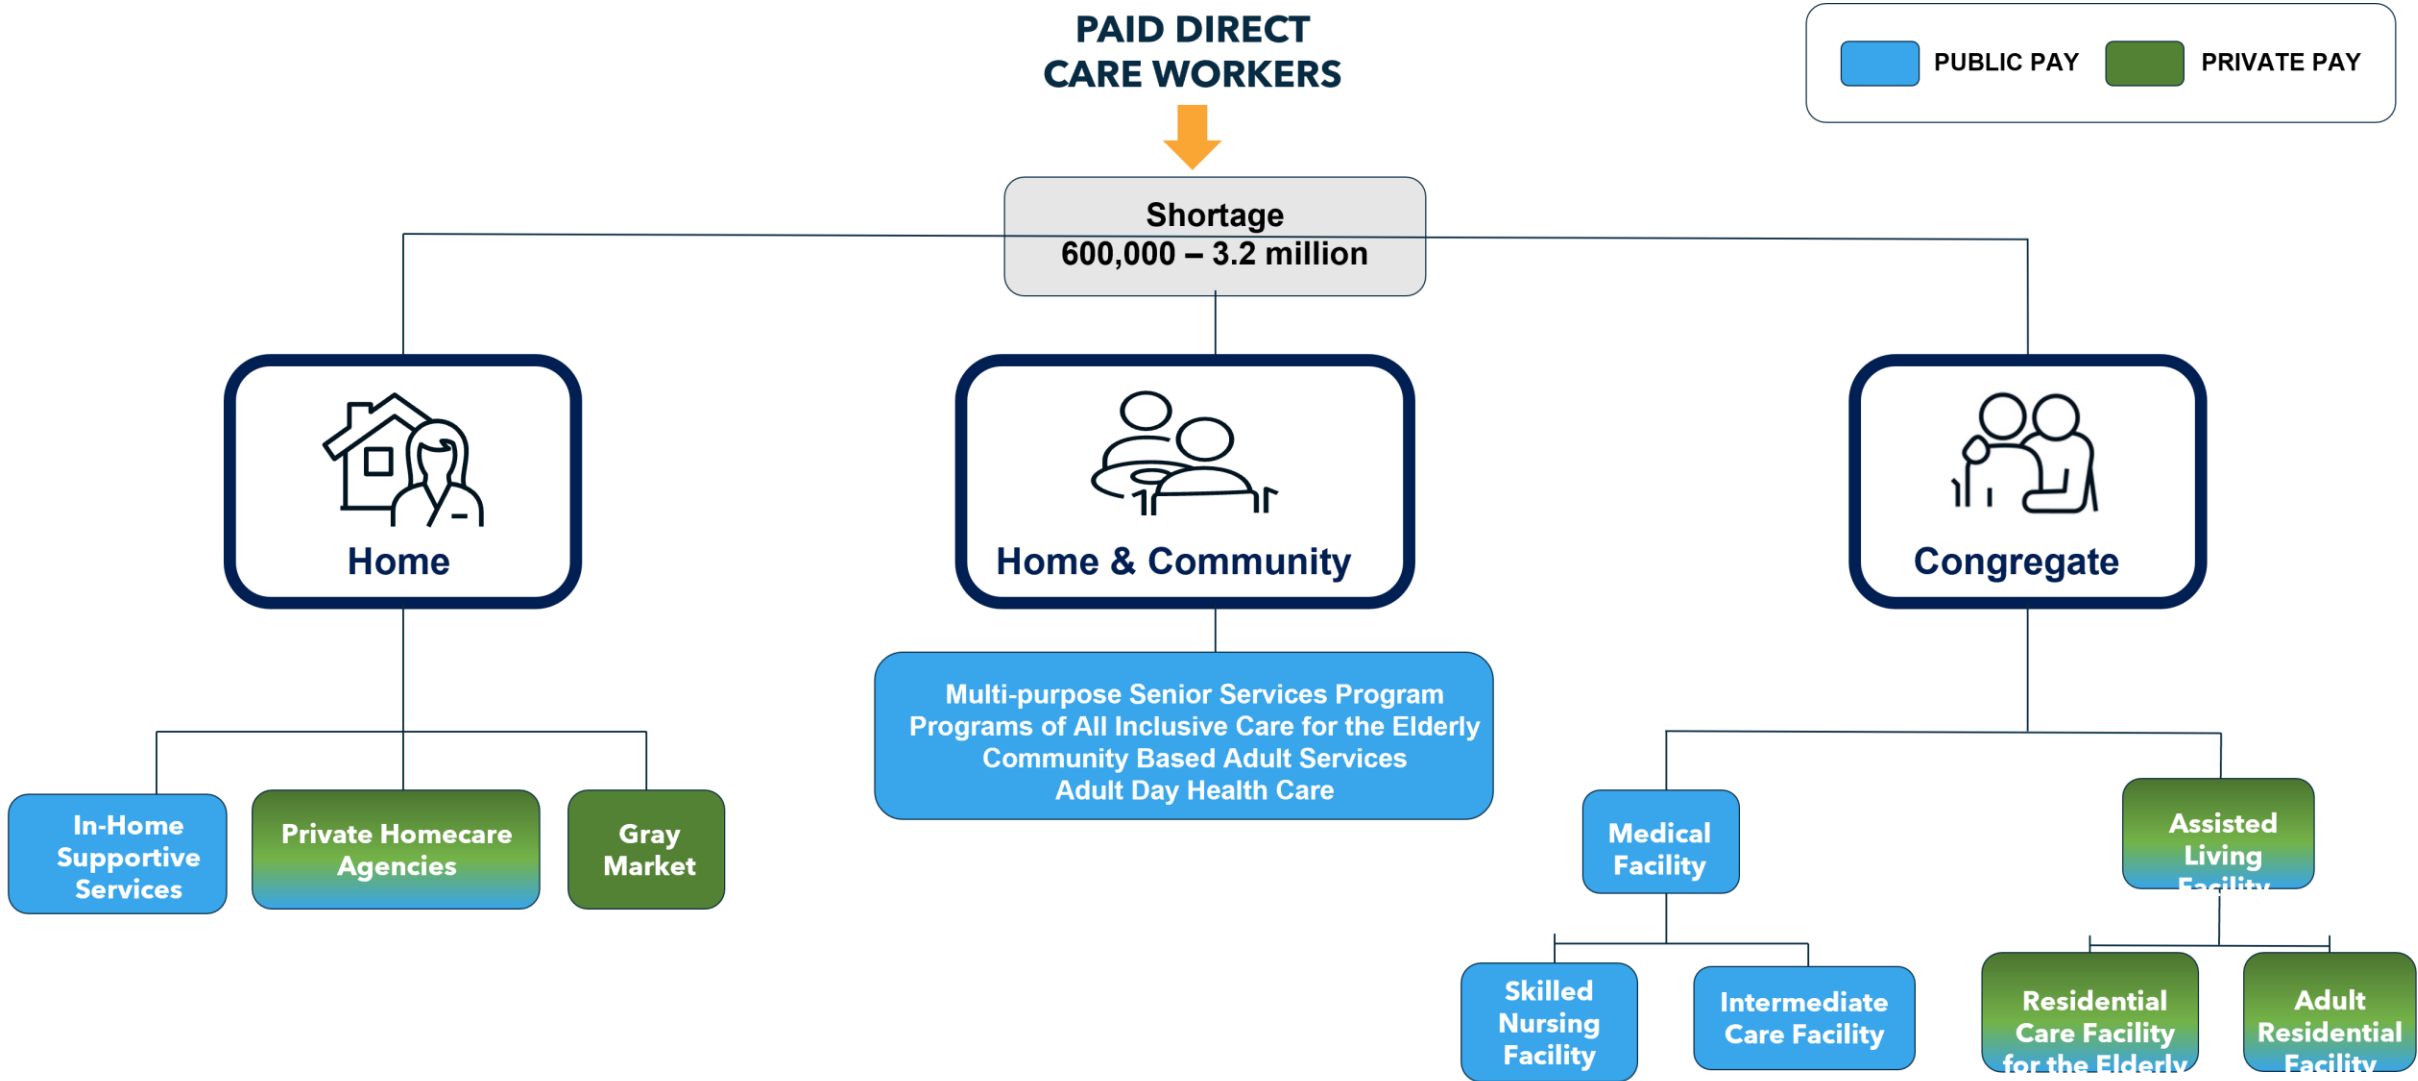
PAID DIRECT CARE WORKERS

PUBLIC PAY PRIVATE PAY

Shortage
600,000 – 3.2 million

Home

Home & Community

Congregate

In-Home Supportive Services

Private Homecare Agencies

Gray Market

Multi-purpose Senior Services Program
Programs of All Inclusive Care for the Elderly
Community Based Adult Services
Adult Day Health Care

Medical Facility

Assisted Living Facility

Skilled Nursing Facility

Intermediate Care Facility

Residential Care Facility for the Elderly

Adult Residential Facility